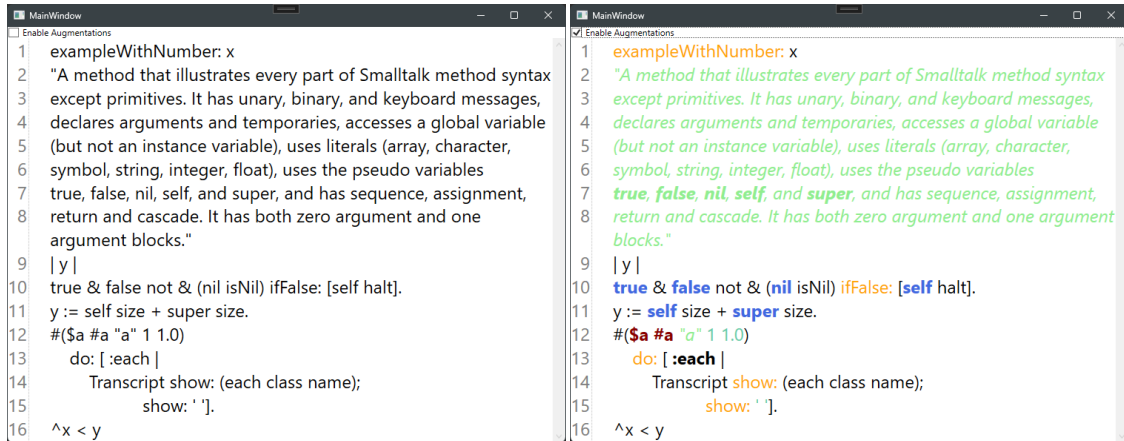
MainWindow

Enable Augmentations

1 exampleWithNumber: x
2 "A method that illustrates every part of Smalltalk method syntax except primitives. It has unary, binary, and keyboard messages,
4 declares arguments and temporaries, accesses a global variable
5 (but not an instance variable), uses literals (array, character,
6 symbol, string, integer, float), uses the pseudo variables
7 true, false, nil, self, and super, and has sequence, assignment,
8 return and cascade. It has both zero argument and one argument blocks."
9 | y |
10 true & false not & (nil isNil) ifFalse: [self halt].
11 y := self size + super size.
12 #($a #a "a" 1 1.0)
13 do: [ :each |
14 Transcript show: (each class name);
15 show: ' '].
16 ^x < y

MainWindow

Enable Augmentations

1 exampleWithNumber: x
2 "A method that illustrates every part of Smalltalk method syntax except primitives. It has unary, binary, and keyboard messages,
4 declares arguments and temporaries, accesses a global variable
5 (but not an instance variable), uses literals (array, character,
6 symbol, string, integer, float), uses the pseudo variables
7 true, false, nil, self, and super, and has sequence, assignment,
8 return and cascade. It has both zero argument and one argument blocks."
9 | y |
10 true & false not & (nil isNil) ifFalse: [self halt].
11 y := self size + super size.
12 #($a #a "a" 1 1.0)
13 do: [ :each |
14 Transcript show: (each class name);
15 show: ' '].
16 ^x < y